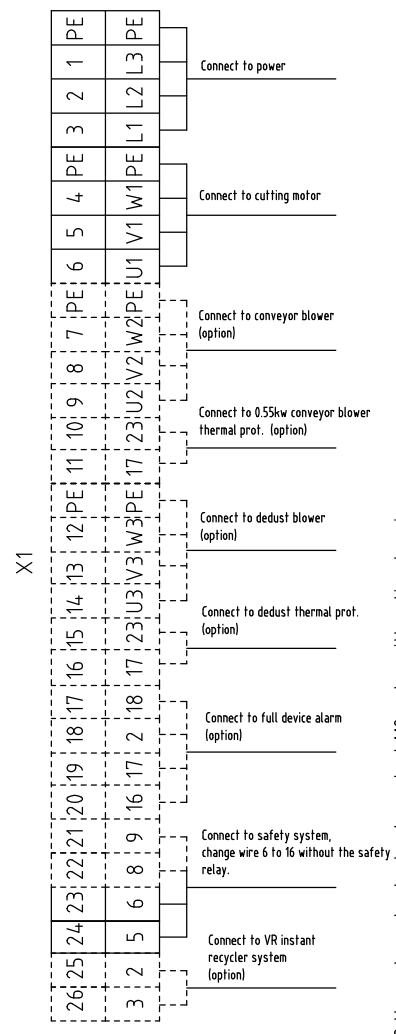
X1

| | |
|---|---|
| PE | PE |
| 1 | L3 |
| 2 | L2 |
| 3 | L1 |
| PE | PE |
| 4 | W1 |
| 5 | V1 |
| 6 | U1 |
| PE | PE |
| 7 | W2 |
| 8 | V2 |
| 9 | U2 |
| 10 | 23 |
| 11 | 17 |
| PE | PE |
| 12 | W3 |
| 13 | V3 |
| 14 | U3 |
| 15 | 23 |
| 16 | 17 |
| 17 | 18 |
| 18 | 2 |
| 19 | 17 |
| 20 | 16 |
| 21 | 9 |
| 22 | 8 |
| 23 | 6 |
| 24 | 5 |
| 25 | 2 |
| 26 | 3 |

Connect to power

Connect to cutting motor

Connect to conveyor blower (option)

Connect to 0.55kw conveyor blower thermal prot. (option)

Connect to dedust blower (option)

Connect to dedust thermal prot. (option)

Connect to full device alarm (option)

Connect to safety system, change wire 6 to 16 without the safety relay.

Connect to VR instant recycler system (option)